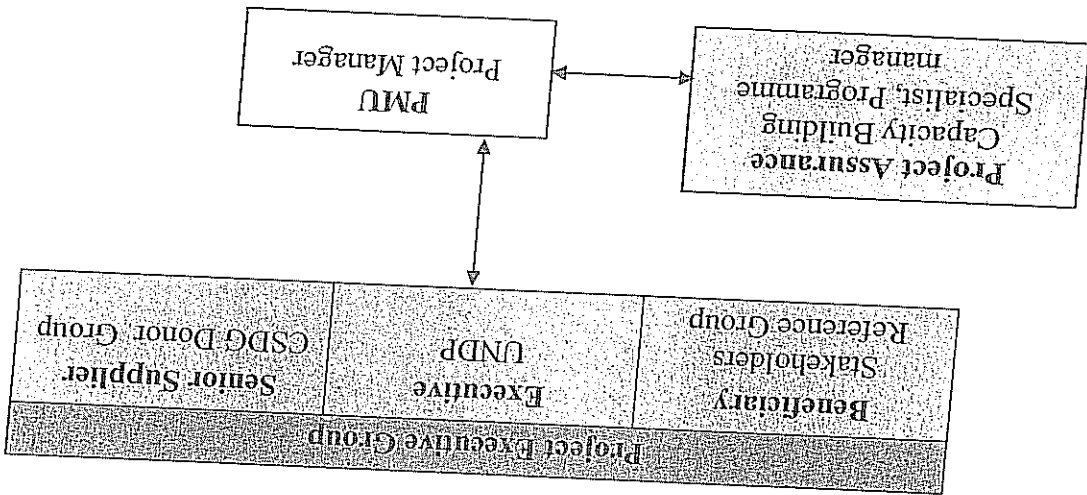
Project Executive Group

Beneficiary
Stakeholders
Reference Group

Executive
UNDP

Senior Supplier
CSDG Donor Group

Project Assurance
Capacity Building
Specialist, Programme
manager

PMU
Project Manager